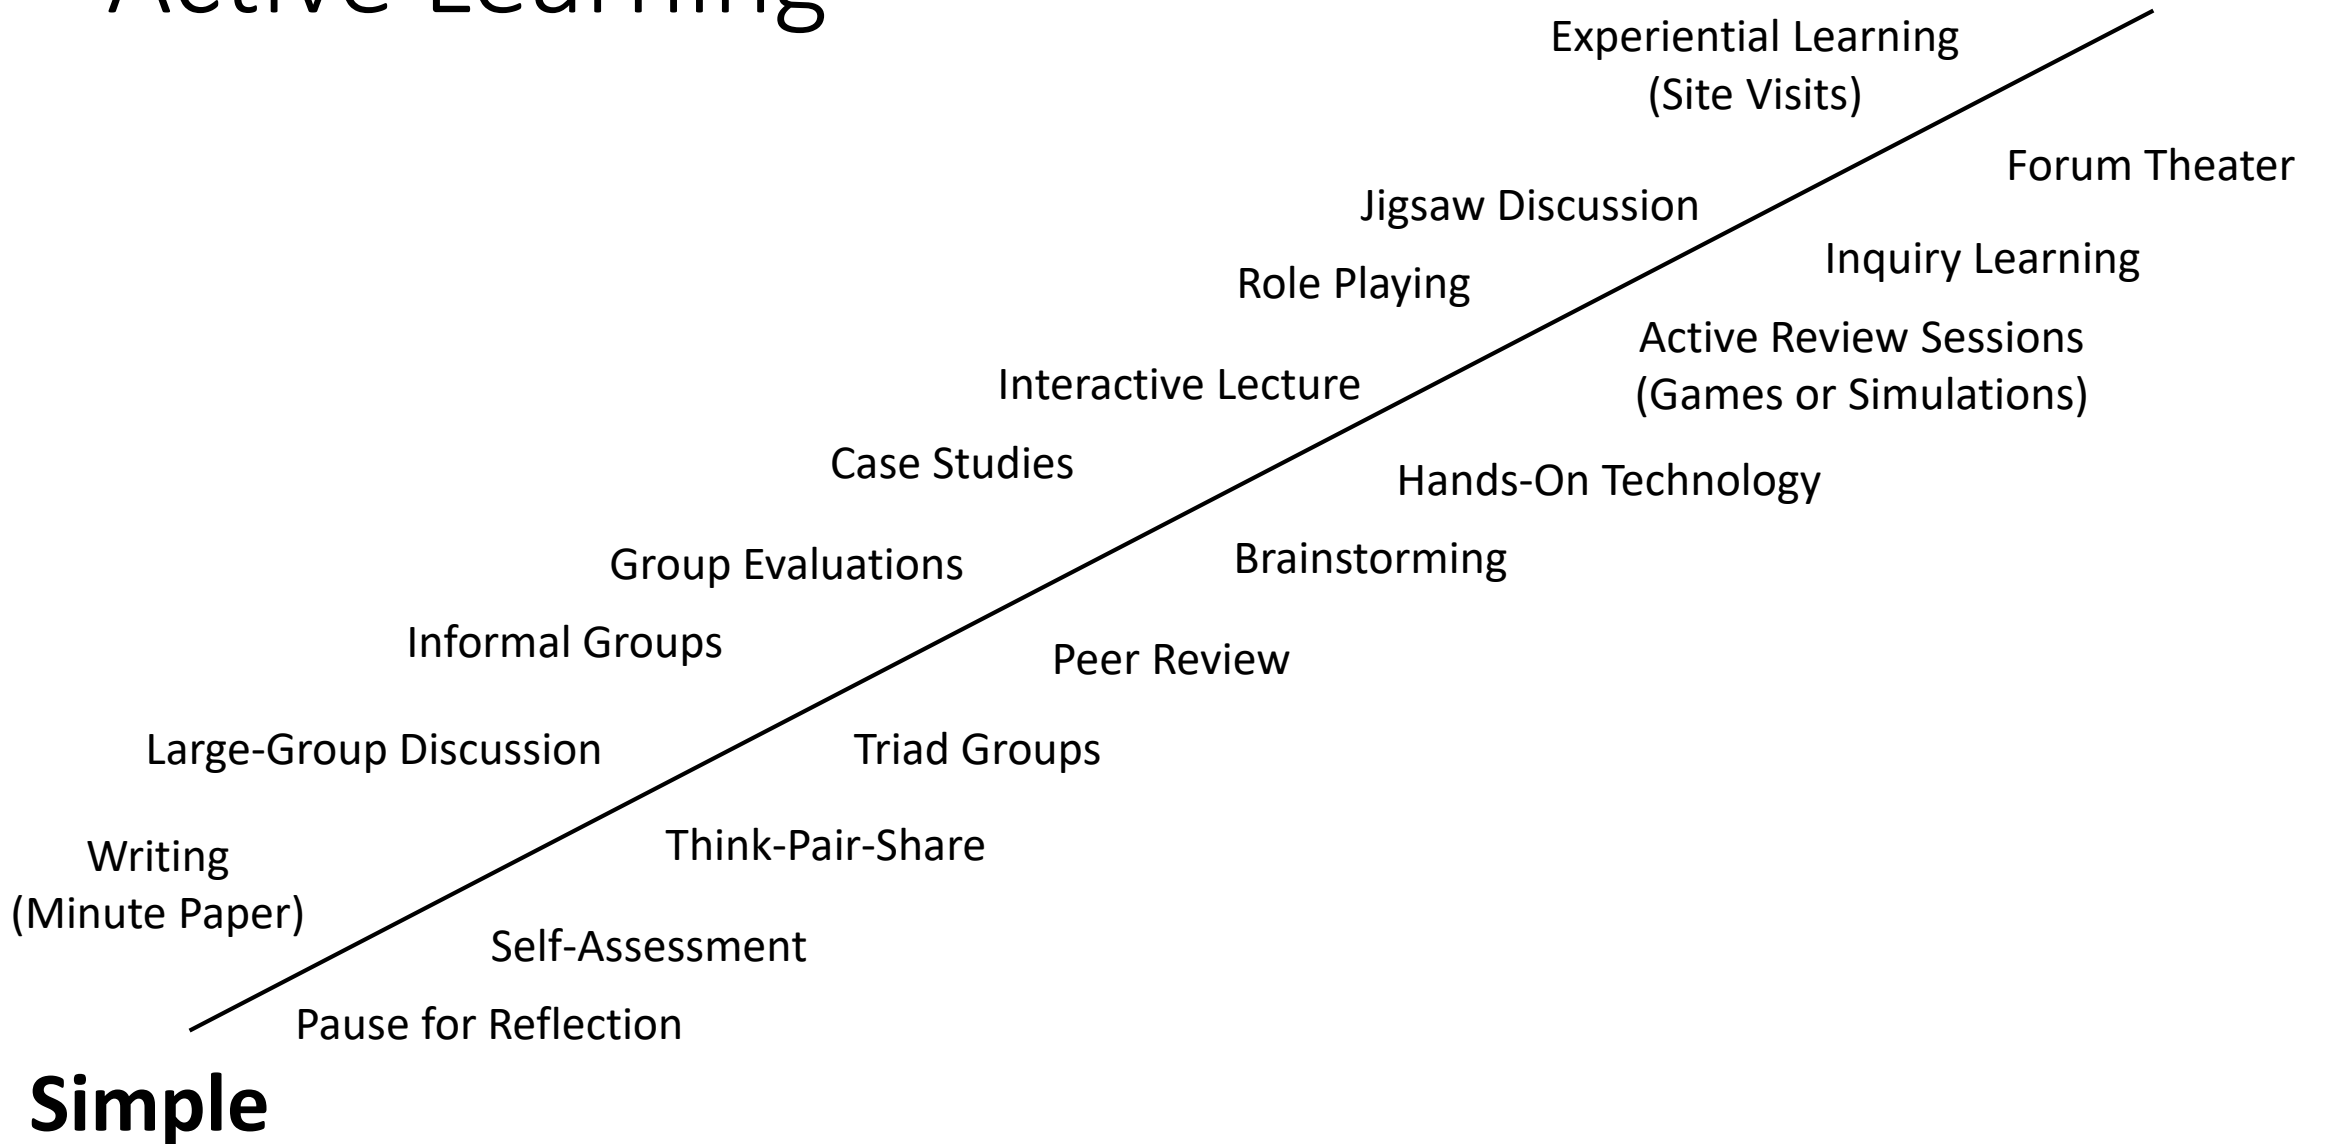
Active Learning

Experiential Learning (Site Visits)

Forum Theater

Jigsaw Discussion

Inquiry Learning

Role Playing

Active Review Sessions (Games or Simulations)

Interactive Lecture

Case Studies

Hands-On Technology

Group Evaluations

Brainstorming

Informal Groups

Peer Review

Large-Group Discussion

Triad Groups

Think-Pair-Share

Writing (Minute Paper)

Self-Assessment

Pause for Reflection

Simple